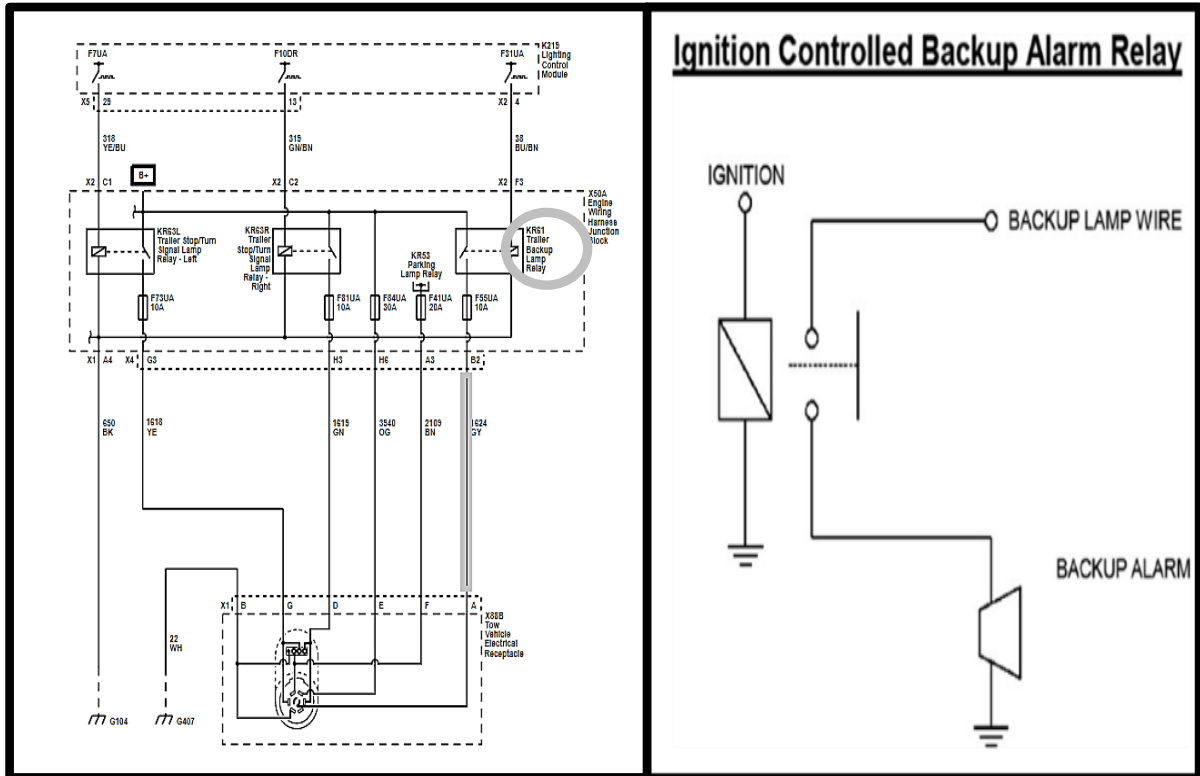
F7UA
F10DR
F31UA
K215 Lighting Control Module
X5 25
13
X2 4
318 YE/BU
315 GN/BN
38 BU/BN
B+
X2 C1
X2 C2
X2 F3
X50A Engine Wiring Harness Junction Block
KR63L Trailer Stop/Turn Signal Lamp Relay - Left
KR63R Trailer Stop/Turn Signal Lamp Relay - Right
KR53 Parking Lamp Relay
KR61 Trailer Backup Lamp Relay
F73UA 10A
F81UA 10A
F84UA 30A
F41UA 20A
F55UA 10A
X1 A4
X4 G3
H3
H6
A3
B2
650 BK
1618 YE
1615 GN
3540 OG
2109 BN
1624 GY
22 WH
X1 B
G
D
E
F
A
X88B Tow Vehicle Electrical Receptacle
G104
G407

Ignition Controlled Backup Alarm Relay
IGNITION
BACKUP LAMP WIRE
BACKUP ALARM